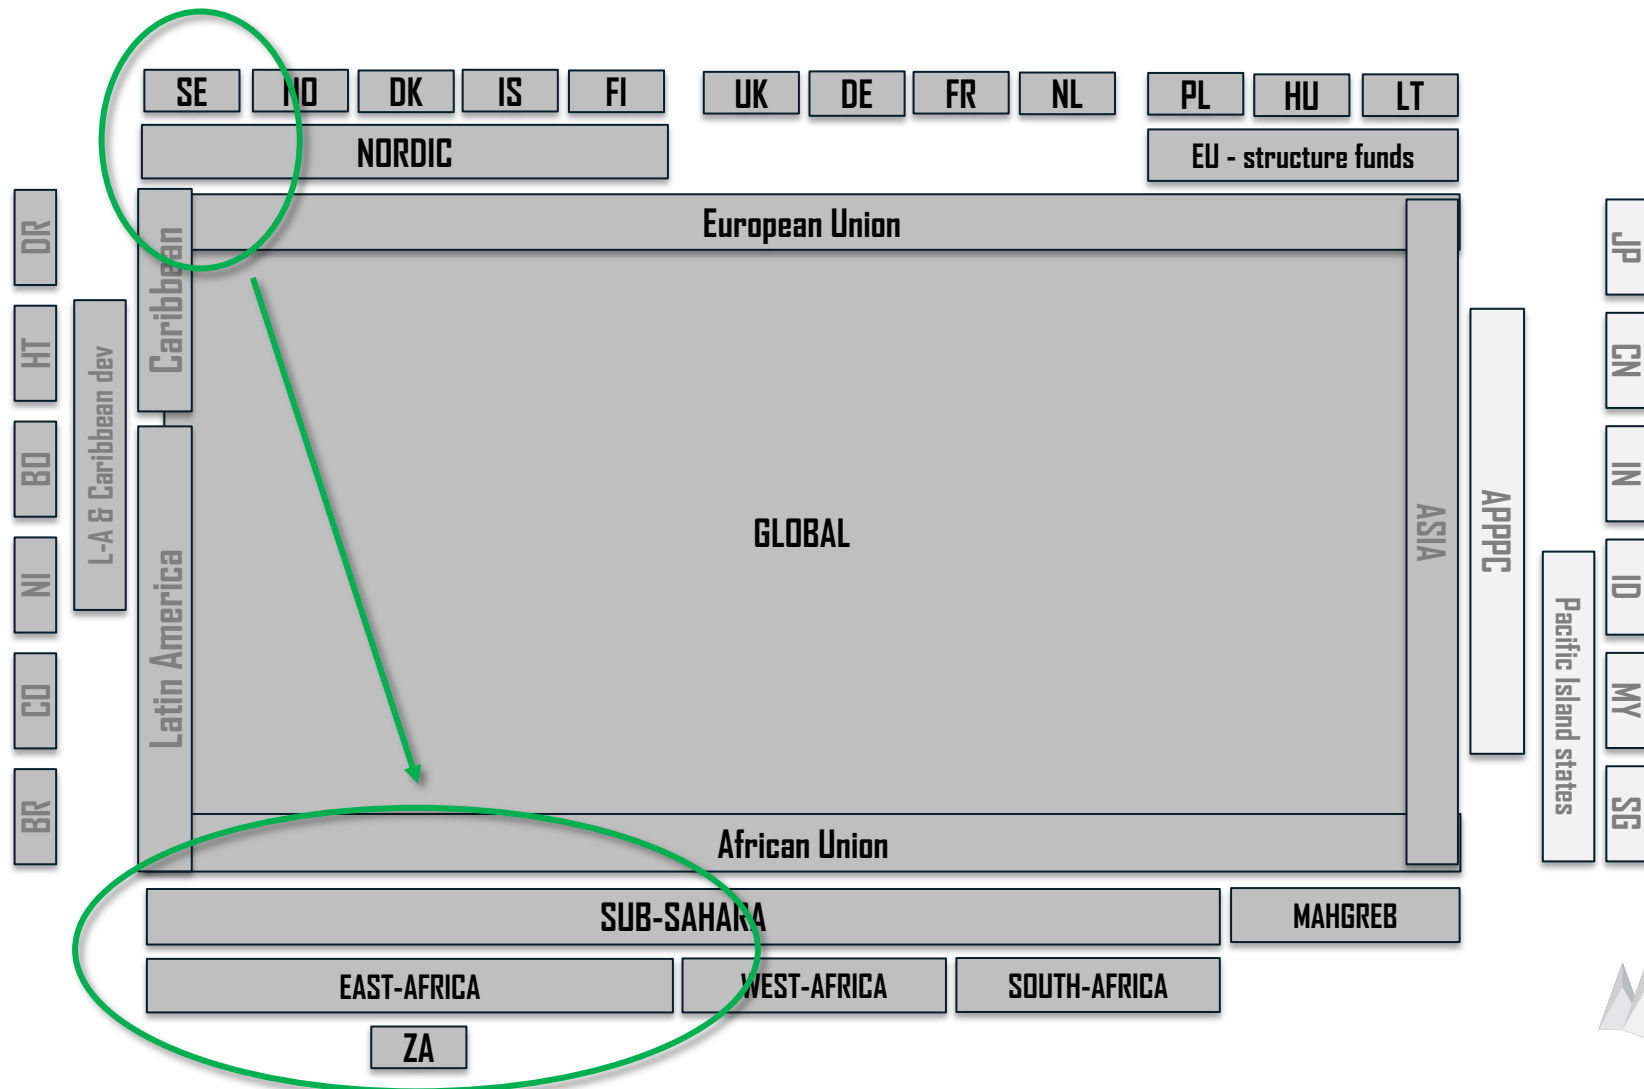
SE NO DK IS FI UK DE FR NL PL HU LT

NORDIC

EU - structure funds

European Union

DR HT BO NI CO BR

L-A & Caribbean dev

Caribbean

Latin America

GLOBAL

ASIA

APPPC

Pacific Island states

JP CN IN ID MY SG

African Union

SUB-SAHARA

MAHGREB

EAST-AFRICA

WEST-AFRICA

SOUTH-AFRICA

ZA